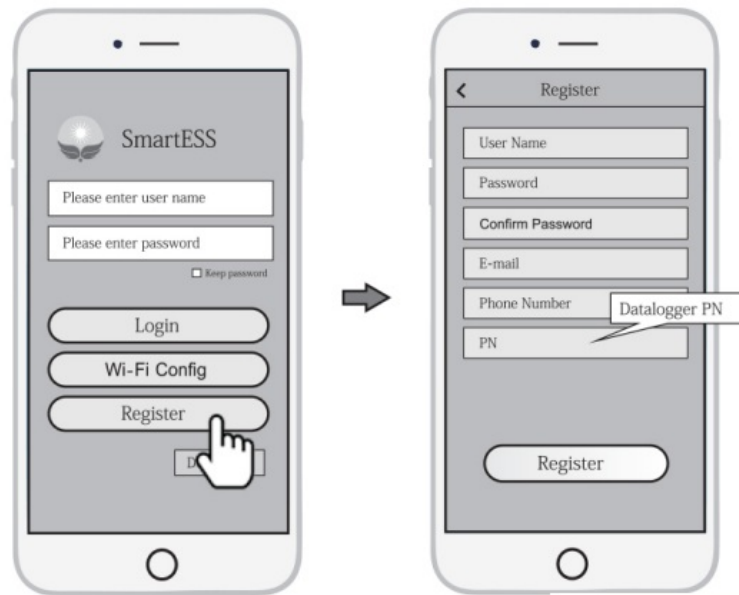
SmartESS

Please enter user name

Please enter password

Keep password

Login

Wi-Fi Config

Register

D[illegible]

Register

User Name

Password

Confirm Password

E-mail

Phone Number

Datalogger PN

PN

Register